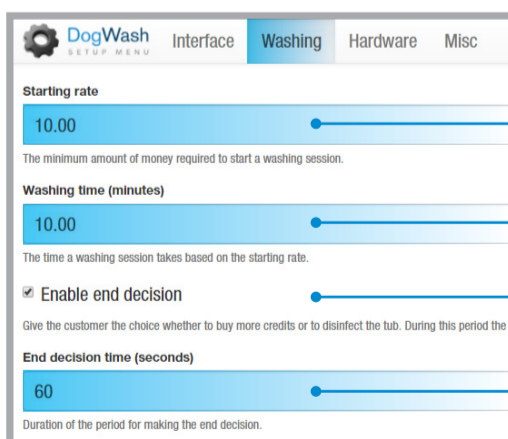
DogWash
SETUP MENU

Interface Washing Hardware Misc

Starting rate

10.00

The minimum amount of money required to start a washing session.

Washing time (minutes)

10.00

The time a washing session takes based on the starting rate.

Enable end decision

Give the customer the choice whether to buy more credits or to disinfect the tub. During this period the

End decision time (seconds)

60

Duration of the period for making the end decision.